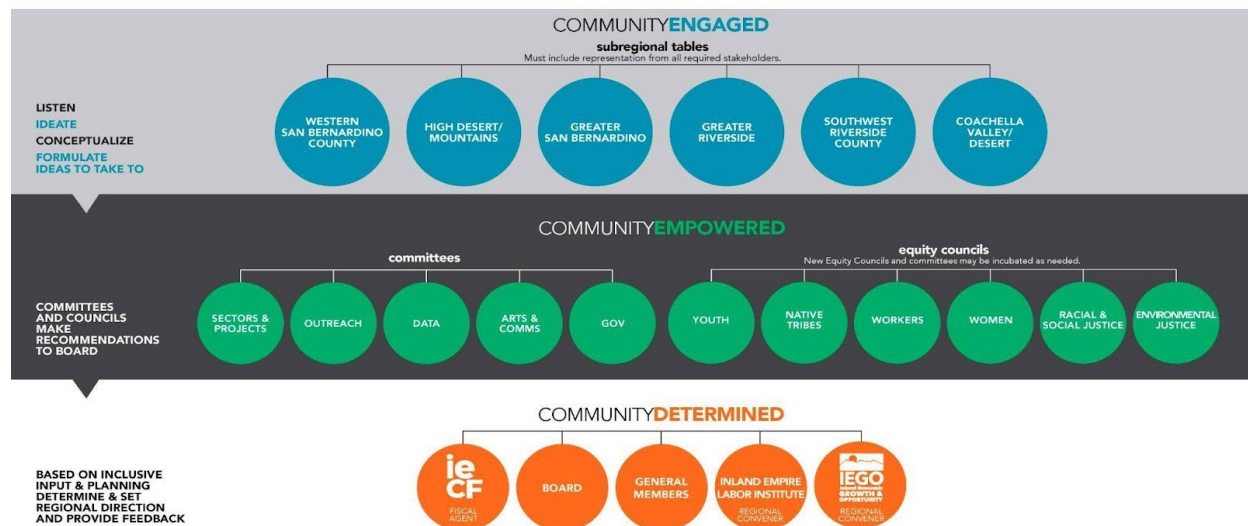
COMMUNITYENGAGED

subregional tables
Must include representation from all required stakeholders.

LISTEN
IDEATE
CONCEPTUALIZE
FORMULATE IDEAS TO TAKE TO

WESTERN SAN BERNARDINO COUNTY

HIGH DESERT/ MOUNTAINS

GREATER SAN BERNARDINO

GREATER RIVERSIDE

SOUTHWEST RIVERSIDE COUNTY

COACHELLA VALLEY/ DESERT

COMMUNITYEMPOWERED

committees

equity councils
New Equity Councils and committees may be incubated as needed.

COMMITTEES AND COUNCILS MAKE RECOMMENDATIONS TO BOARD

SECTORS & PROJECTS

OUTREACH

DATA

ARTS & COMMS

GOV

YOUTH

NATIVE TRIBES

WORKERS

WOMEN

RACIAL & SOCIAL JUSTICE

ENVIRONMENTAL JUSTICE

COMMUNITYDETERMINED

BASED ON INCLUSIVE INPUT & PLANNING DETERMINE & SET REGIONAL DIRECTION AND PROVIDE FEEDBACK

ie CF
FISCAL AGENT

BOARD

GENERAL MEMBERS

INLAND EMPIRE LABOR INSTITUTE
REGIONAL CONVENER

IEGO
Inland Economic GROWTH & OPPORTUNITY
REGIONAL CONVENER